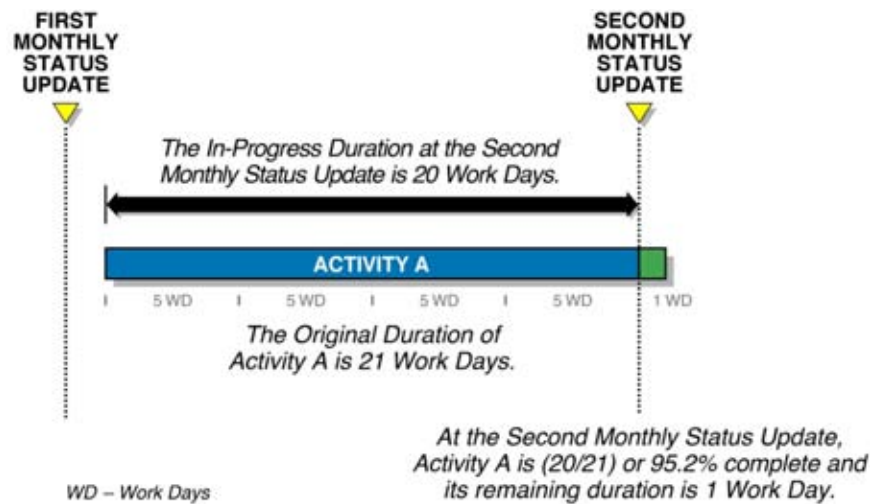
FIRST MONTHLY STATUS UPDATE

SECOND MONTHLY STATUS UPDATE

The In-Progress Duration at the Second Monthly Status Update is 20 Work Days.

ACTIVITY A

5 WD 5 WD 5 WD 5 WD 1 WD

The Original Duration of Activity A is 21 Work Days.

At the Second Monthly Status Update, Activity A is (20/21) or 95.2% complete and its remaining duration is 1 Work Day.

WD – Work Days